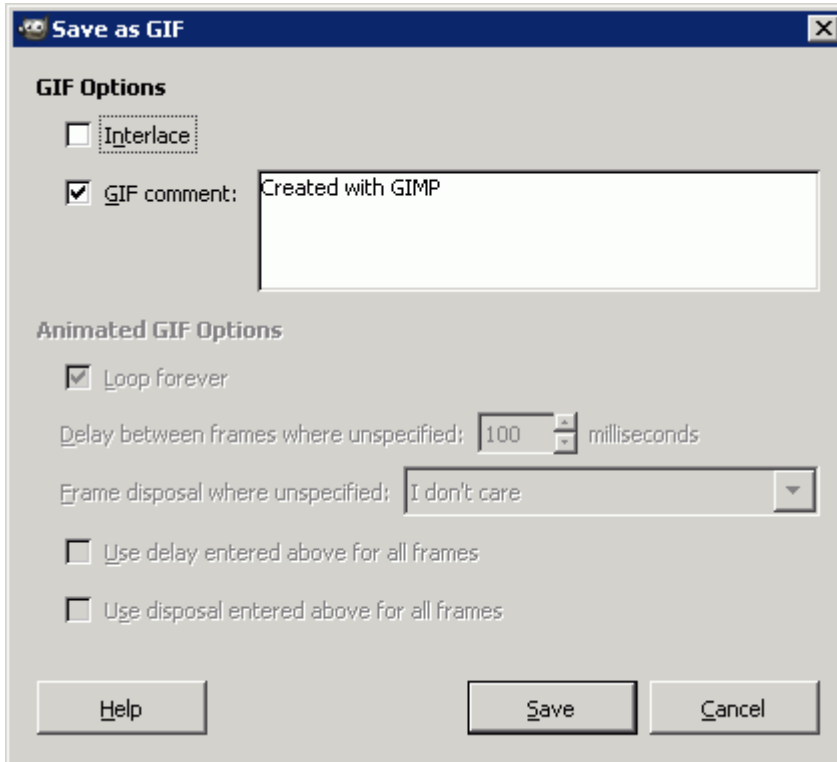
Save as GIF

GIF Options

Interlace

GIF comment:

Created with GIMP

Animated GIF Options

Loop forever

Delay between frames where unspecified: 100 milliseconds

Frame disposal where unspecified: I don't care

Use delay entered above for all frames

Use disposal entered above for all frames

Help

Save

Cancel